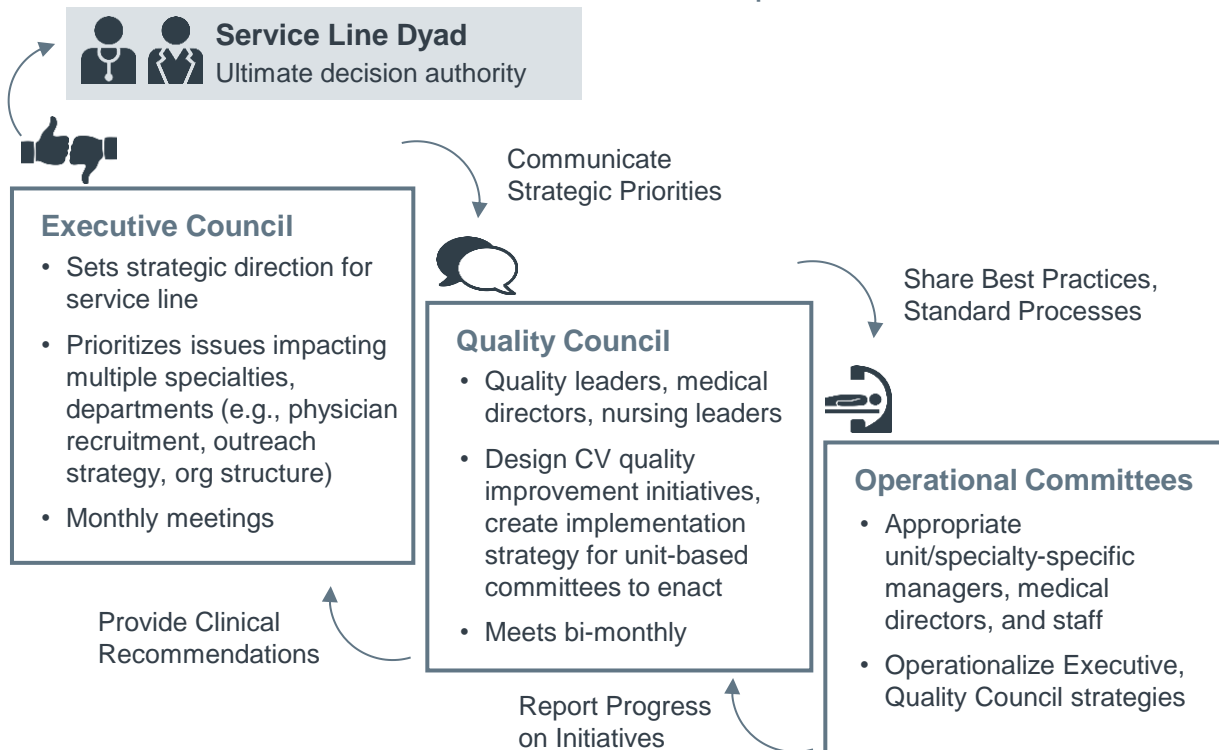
Service Line Dyad
Ultimate decision authority

Communicate Strategic Priorities

Executive Council
• Sets strategic direction for service line
• Prioritizes issues impacting multiple specialties, departments (e.g., physician recruitment, outreach strategy, org structure)
• Monthly meetings

Share Best Practices, Standard Processes

Quality Council
• Quality leaders, medical directors, nursing leaders
• Design CV quality improvement initiatives, create implementation strategy for unit-based committees to enact
• Meets bi-monthly

Operational Committees
• Appropriate unit/specialty-specific managers, medical directors, and staff
• Operationalize Executive, Quality Council strategies

Provide Clinical Recommendations

Report Progress on Initiatives